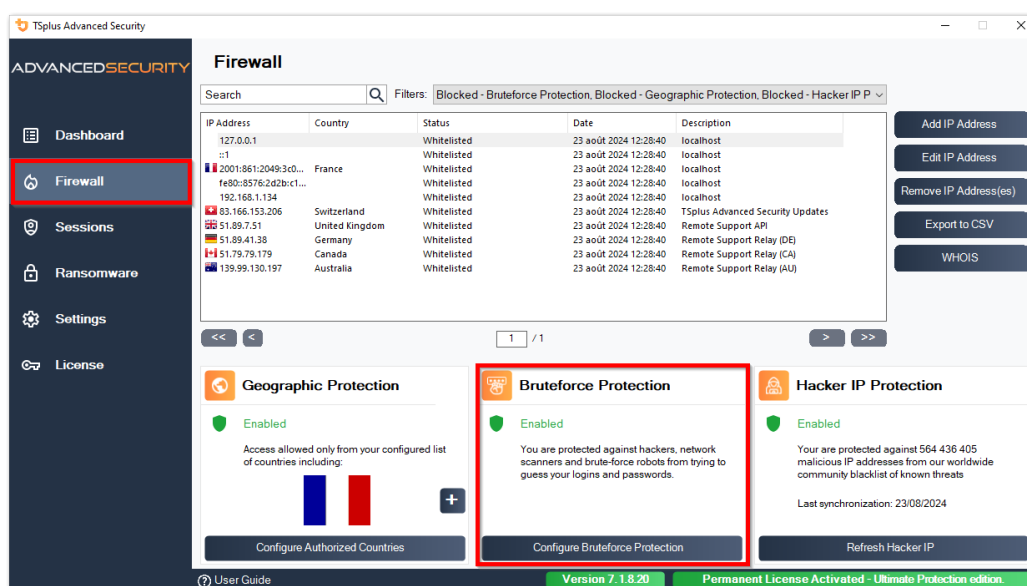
TSplus Advanced Security

ADVANCEDSECURITY

Dashboard
Firewall
Sessions
Ransomware
Settings
License

Firewall

Search
Filters: Blocked - Bruteforce Protection, Blocked - Geographic Protection, Blocked - Hacker IP P

| IP Address | Country | Status | Date | Description |
|---|---|---|---|---|
| 127.0.0.1 | | Whitelisted | 23 août 2024 12:28:40 | localhost |
| ::1 | | Whitelisted | 23 août 2024 12:28:40 | localhost |
| 2001:861:2049:3c0... | France | Whitelisted | 23 août 2024 12:28:40 | localhost |
| fe80::8576:2d2b:c1... | | Whitelisted | 23 août 2024 12:28:40 | localhost |
| 192.168.1.134 | | Whitelisted | 23 août 2024 12:28:40 | localhost |
| 83.166.153.206 | Switzerland | Whitelisted | 23 août 2024 12:28:40 | TSplus Advanced Security Updates |
| 51.89.7.51 | United Kingdom | Whitelisted | 23 août 2024 12:28:40 | Remote Support API |
| 51.89.41.38 | Germany | Whitelisted | 23 août 2024 12:28:40 | Remote Support Relay (DE) |
| 51.79.79.179 | Canada | Whitelisted | 23 août 2024 12:28:40 | Remote Support Relay (CA) |
| 139.99.130.197 | Australia | Whitelisted | 23 août 2024 12:28:40 | Remote Support Relay (AU) |

Add IP Address
Edit IP Address
Remove IP Address(es)
Export to CSV
WHOIS

<< < 1 / 1 > >>

Geographic Protection
Enabled
Access allowed only from your configured list of countries including:
+
Configure Authorized Countries

Bruteforce Protection
Enabled
You are protected against hackers, network scanners and brute-force robots from trying to guess your logins and passwords.
Configure Bruteforce Protection

Hacker IP Protection
Enabled
Your are protected against 564 436 405 malicious IP addresses from our worldwide community blacklist of known threats
Last synchronization: 23/08/2024
Refresh Hacker IP

User Guide
Version 7.1.8.20
Permanent License Activated - Ultimate Protection edition.